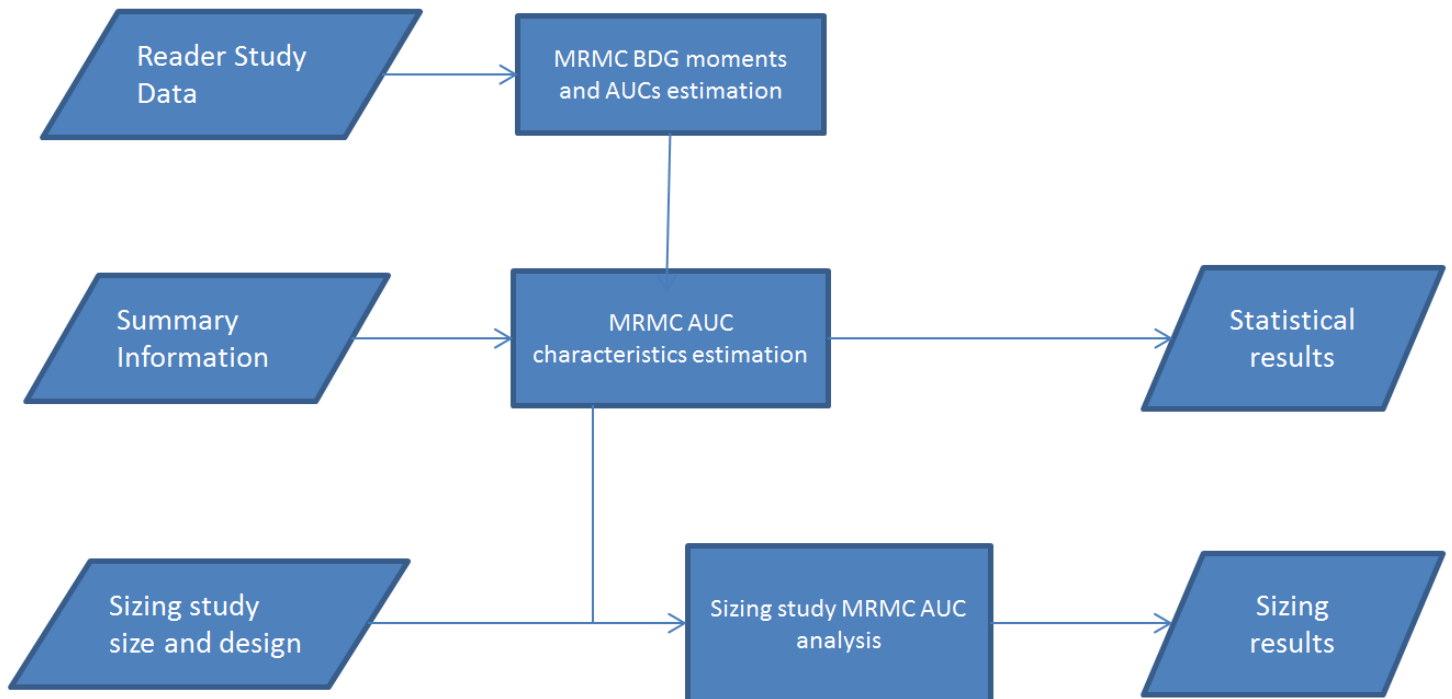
Reader Study Data

MRMC BDG moments and AUCs estimation

Summary Information

MRMC AUC characteristics estimation

Statistical results

Sizing study size and design

Sizing study MRMC AUC analysis

Sizing results